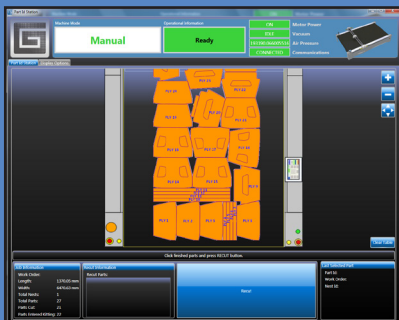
Part Id Station

Machine Mode

Manual

Operational Information

Ready

ON

IDLE

ENTERING/EXITING

CONNECTED

Motor Power

Vacuum

Air Pressure

Communications

Part Id Station

Display Options

PLY 19

PLY 20

PLY 21

PLY 22

PLY 16

PLY 17

PLY 18

PLY 13

PLY 14

PLY 15

PLY 10

PLY 11

PLY 12

PLY 7

PLY 8

PLY 9

PLY 1

PLY 2

PLY 3

PLY 4

PLY 5

Clear Table

Click finished parts and press RECUT button.

Job Information

Work Order:

Length: 1370.00 mm

Width: 649.62 mm

Total Nests: 1

Total Parts: 27

Parts Cut: 21

Parts Entered Kitting: 27

Recut Information

Recut Parts

Recut

Last Selected Part

Part Id:

Work Order:

Nest Id: